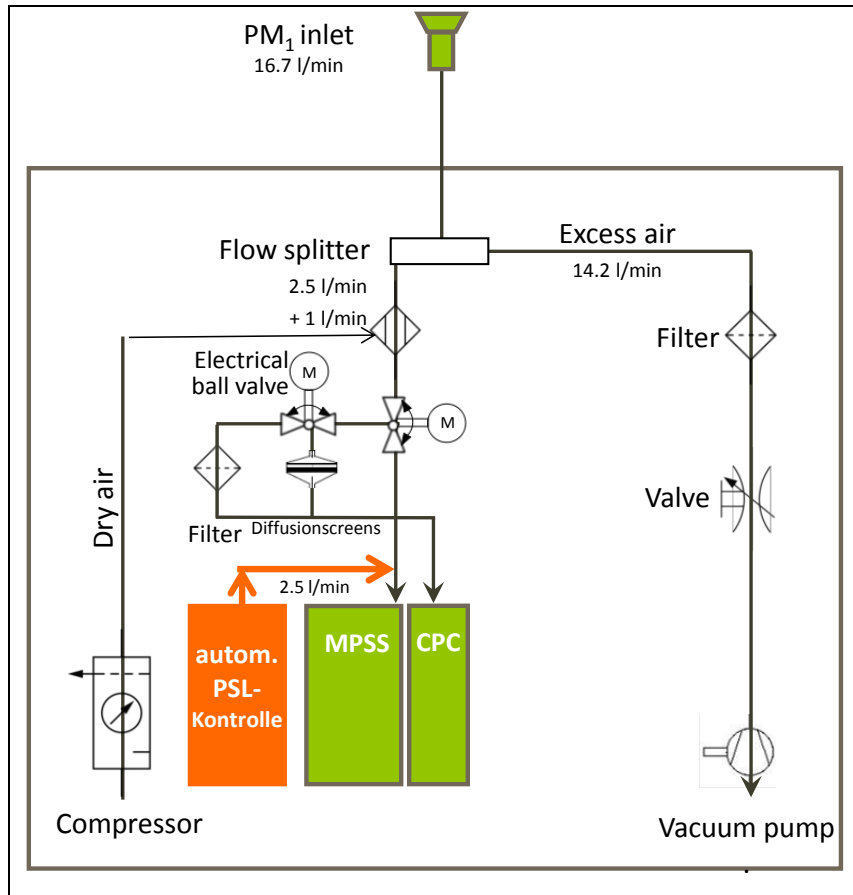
$PM_1$ inlet
16.7 l/min

Flow splitter

Excess air

14.2 l/min

2.5 l/min

+ 1 l/min

Filter

Electrical ball valve

M

M

Valve

Dry air

Filter

Diffusionscreens

2.5 l/min

autom. PSL-Kontrolle

MPSS

CPC

Compressor

Vacuum pump